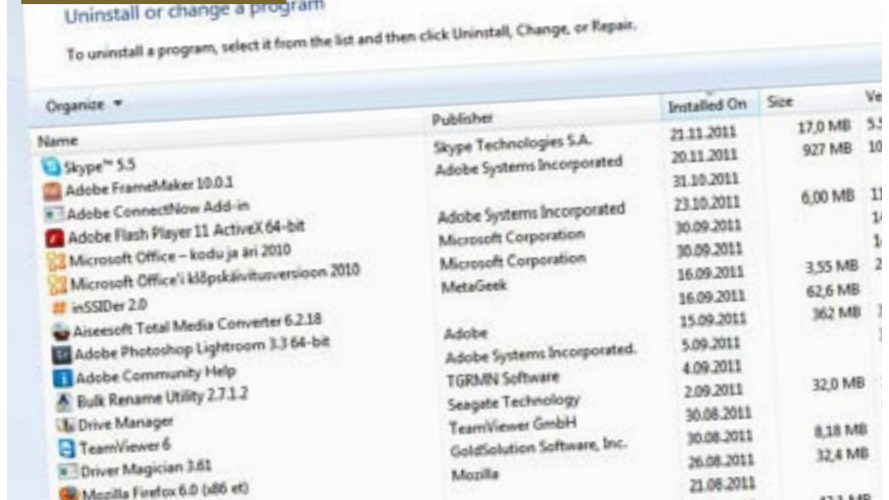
Uninstall or change a program

To uninstall a program, select it from the list and then click Uninstall, Change, or Repair.

Organize ▾

| Name | Publisher | Installed On | Size | Ve |
|---|---|---|---|---|
| Skype™ 5.5 | Skype Technologies S.A. | 21.11.2011 | 17,0 MB | 5.5 |
| Adobe FrameMaker 10.0.1 | Adobe Systems Incorporated | 20.11.2011 | 927 MB | 10 |
| Adobe ConnectNow Add-in | | 31.10.2011 | | |
| Adobe Flash Player 11 ActiveX 64-bit | Adobe Systems Incorporated | 23.10.2011 | 6,00 MB | 11 |
| Microsoft Office – kodu ja äri 2010 | Microsoft Corporation | 30.09.2011 | | 14 |
| Microsoft Office'i klõpskäivitusversioon 2010 | Microsoft Corporation | 30.09.2011 | | 14 |
| inSSIDer 2.0 | MetaGeek | 16.09.2011 | 3,55 MB | 2 |
| Aiseesoft Total Media Converter 6.2.18 | | 16.09.2011 | 62,6 MB | |
| Adobe Photoshop Lightroom 3.3 64-bit | Adobe | 15.09.2011 | 362 MB | 3 |
| Adobe Community Help | Adobe Systems Incorporated. | 5.09.2011 | | |
| Bulk Rename Utility 2.7.1.2 | TGRMN Software | 4.09.2011 | | |
| Drive Manager | Seagate Technology | 2.09.2011 | 32,0 MB | |
| TeamViewer 6 | TeamViewer GmbH | 30.08.2011 | | |
| Driver Magician 3.61 | GoldSolution Software, Inc. | 30.08.2011 | 8,18 MB | |
| Mozilla Firefox 6.0 (x86 et) | Mozilla | 26.08.2011 | 32,4 MB | |
| | | 21.08.2011 | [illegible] | |